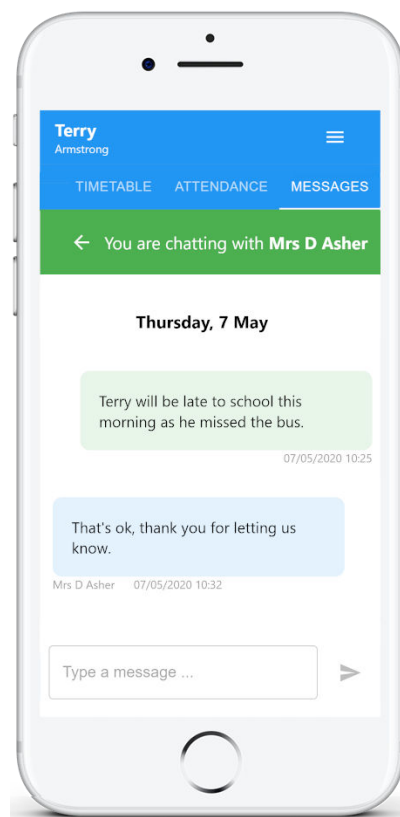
Terry
Armstrong

TIMETABLE ATTENDANCE MESSAGES

← You are chatting with **Mrs D Asher**

Thursday, 7 May

Terry will be late to school this morning as he missed the bus.

07/05/2020 10:25

That's ok, thank you for letting us know.

Mrs D Asher 07/05/2020 10:32

Type a message ...